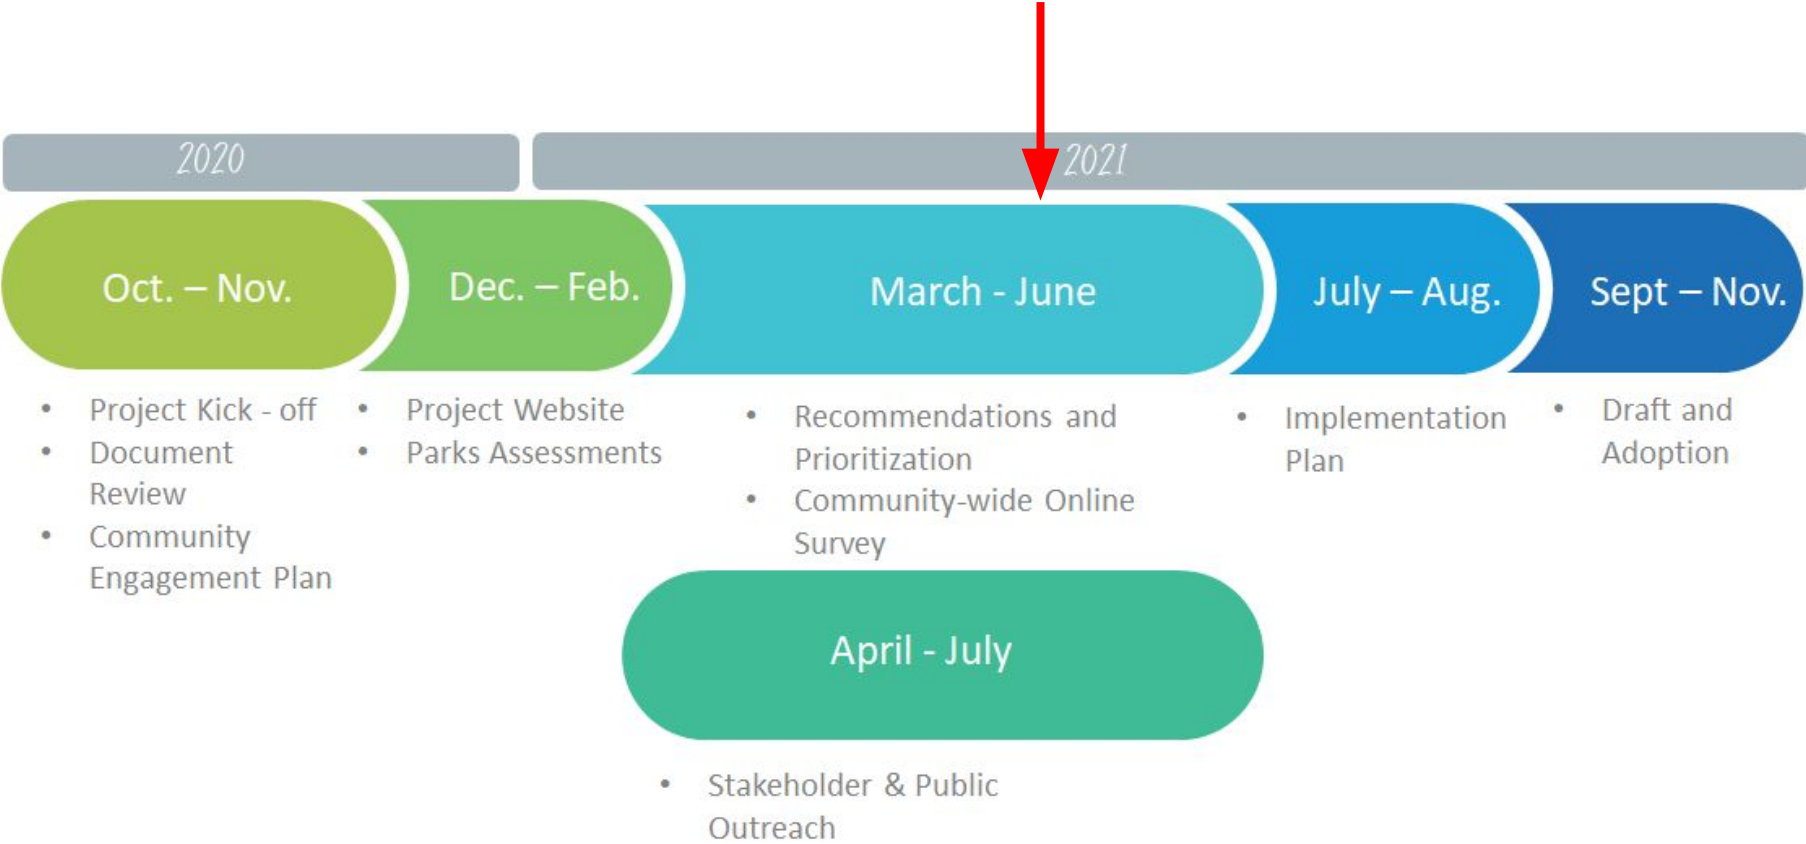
2020

2021

Oct. – Nov.

- Project Kick - off
- Document Review
- Community Engagement Plan

Dec. – Feb.

- Project Website
- Parks Assessments

March - June

- Recommendations and Prioritization
- Community-wide Online Survey

July – Aug.

- Implementation Plan

Sept – Nov.

- Draft and Adoption

April - July

- Stakeholder & Public Outreach